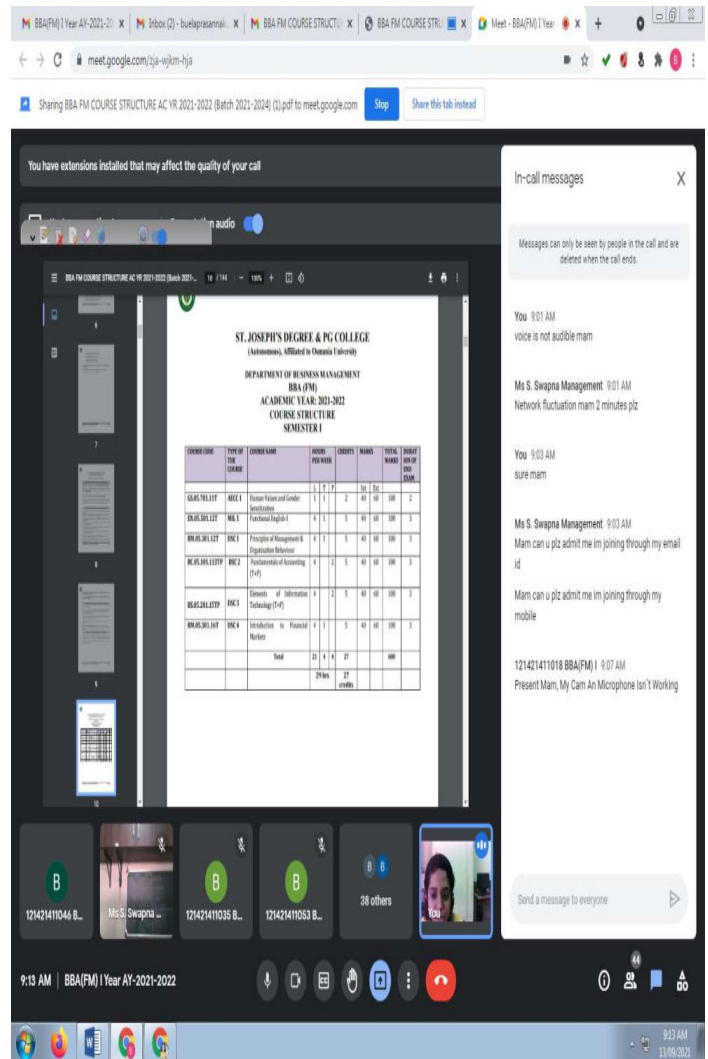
BBA(FM) I Year AY-2021-2 | Inbox (2) - buelaprasanna | BBA FM COURSE STRUCTU | BBA FM COURSE STRU | Meet - BBA(FM) I Year

meet.google.com/zja-wjkm-hja

Sharing BBA FM COURSE STRUCTURE AC YR 2021-2022 (Batch 2021-2024) (1).pdf to meet.google.com Stop Share this tab instead

You have extensions installed that may affect the quality of your call

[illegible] audio

BBA FM COURSE STRUCTURE AC YR 2021-2022 (Batch 2021-... 10 / 14 — 100% +

ST. JOSEPH'S DEGREE & PG COLLEGE
(Autonomous), Affiliated to Osmania University

DEPARTMENT OF BUSINESS MANAGEMENT
BBA (FM)
ACADEMIC YEAR: 2021-2022
COURSE STRUCTURE
SEMESTER I

| COURSE CODE | TYPE OF THE COURSE | COURSE NAME | HOURS PER WEEK L | T | P | CREDITS | MARKS Int | Ext | TOTAL MARKS | DURATION OF END EXAM |
|---|---|---|---|---|---|---|---|---|---|---|
| GS.05.701.11T | AECC 1 | Human Values and Gender Sensitization | 1 | 1 | | 2 | 40 | 60 | 100 | 2 |
| EN.05.101.12T | MIL 1 | Functional English-I | 4 | 1 | | 5 | 40 | 60 | 100 | 3 |
| BM.05.101.12T | DSC 1 | Principles of Management & Organisation Behaviour | 4 | 1 | | 5 | 40 | 60 | 100 | 3 |
| BC.05.101.113TP | DSC 2 | Fundamentals of Accounting (T+P) | 4 | | 2 | 5 | 40 | 60 | 100 | 3 |
| BS.05.201.15TP | DSC 3 | Elements of Information Technology (T+P) | 4 | | 2 | 5 | 40 | 60 | 100 | 3 |
| BM.05.301.16T | DSC 4 | Introduction to Financial Markets | 4 | 1 | | 5 | 40 | 60 | 100 | 3 |
| | | Total | 21 | 4 | 4 | 27 | | | 600 | |
| | | | 29 hrs | | | 27 credits | | | | |

In-call messages

Messages can only be seen by people in the call and are deleted when the call ends.

You 9:01 AM
voice is not audible mam

Ms S. Swapna Management 9:01 AM
Network fluctuation mam 2 minutes plz

You 9:03 AM
sure mam

Ms S. Swapna Management 9:03 AM
Mam can u plz admit me im joining through my email id

Mam can u plz admit me im joining through my mobile

121421411018 BBA(FM) I 9:07 AM
Present Mam, My Cam An Microphone Isn't Working

Send a message to everyone

121421411046 B... | Ms S. Swapna ... | 121421411035 B... | 121421411053 B... | 38 others | You

9:13 AM | BBA(FM) I Year AY-2021-2022

44

9:13 AM
13/09/2021